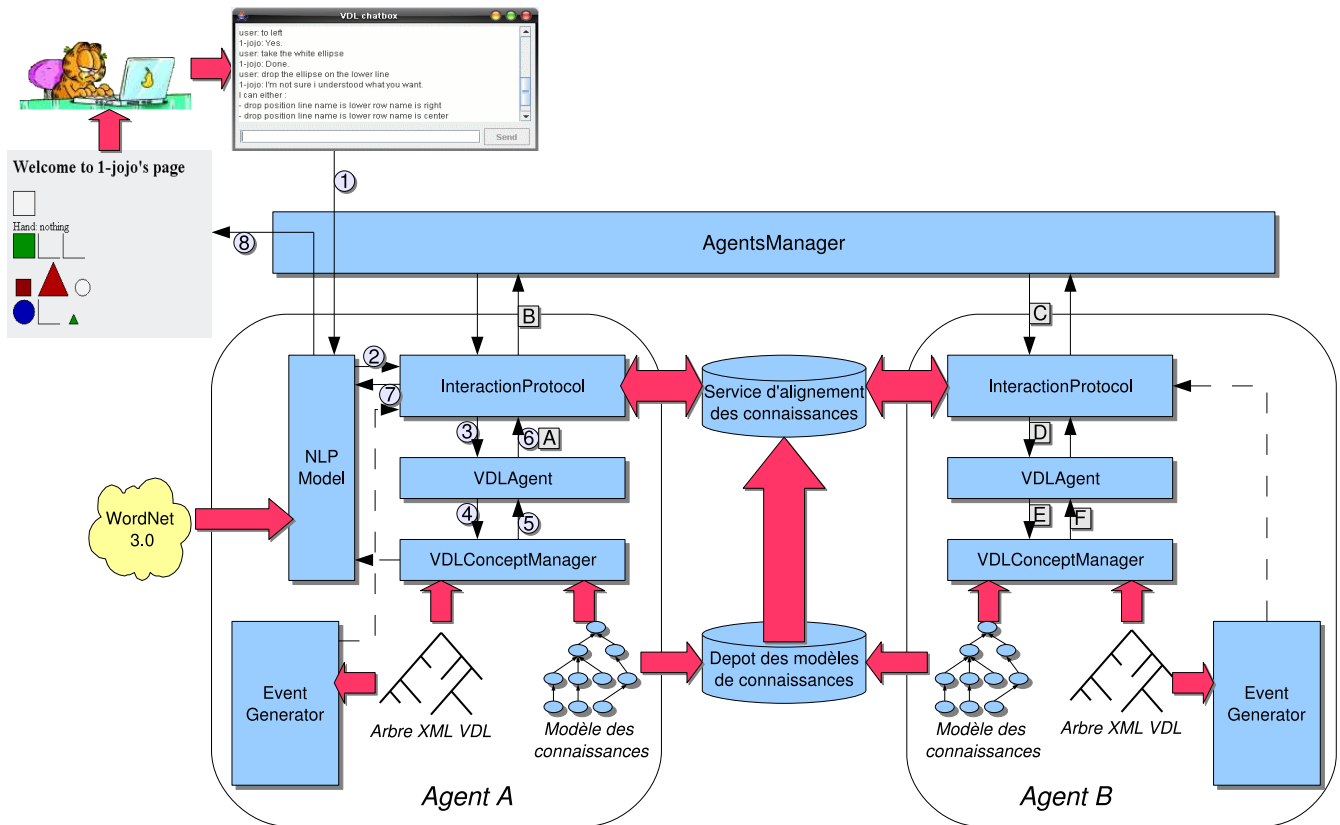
VDL chatbox

user: to left
1-jojo: Yes.
user: take the white ellipse
1-jojo: Done.
user: drop the ellipse on the lower line
1-jojo: I'm not sure i understood what you want.
I can either :
- drop position line name is lower row name is right
- drop position line name is lower row name is center

Send

Welcome to 1-jojo's page

Hand: nothing

1

8

AgentsManager

B

C

2

7

NLP Model

InteractionProtocol

Service d'alignement des connaissances

InteractionProtocol

3

6

A

D

VDLAgent

VDLAgent

WordNet 3.0

4

5

E

F

VDLConceptManager

VDLConceptManager

Depot des modèles de connaissances

Event Generator

Arbre XML VDL

Modèle des connaissances

Modèle des connaissances

Arbre XML VDL

Event Generator

Agent A

Agent B